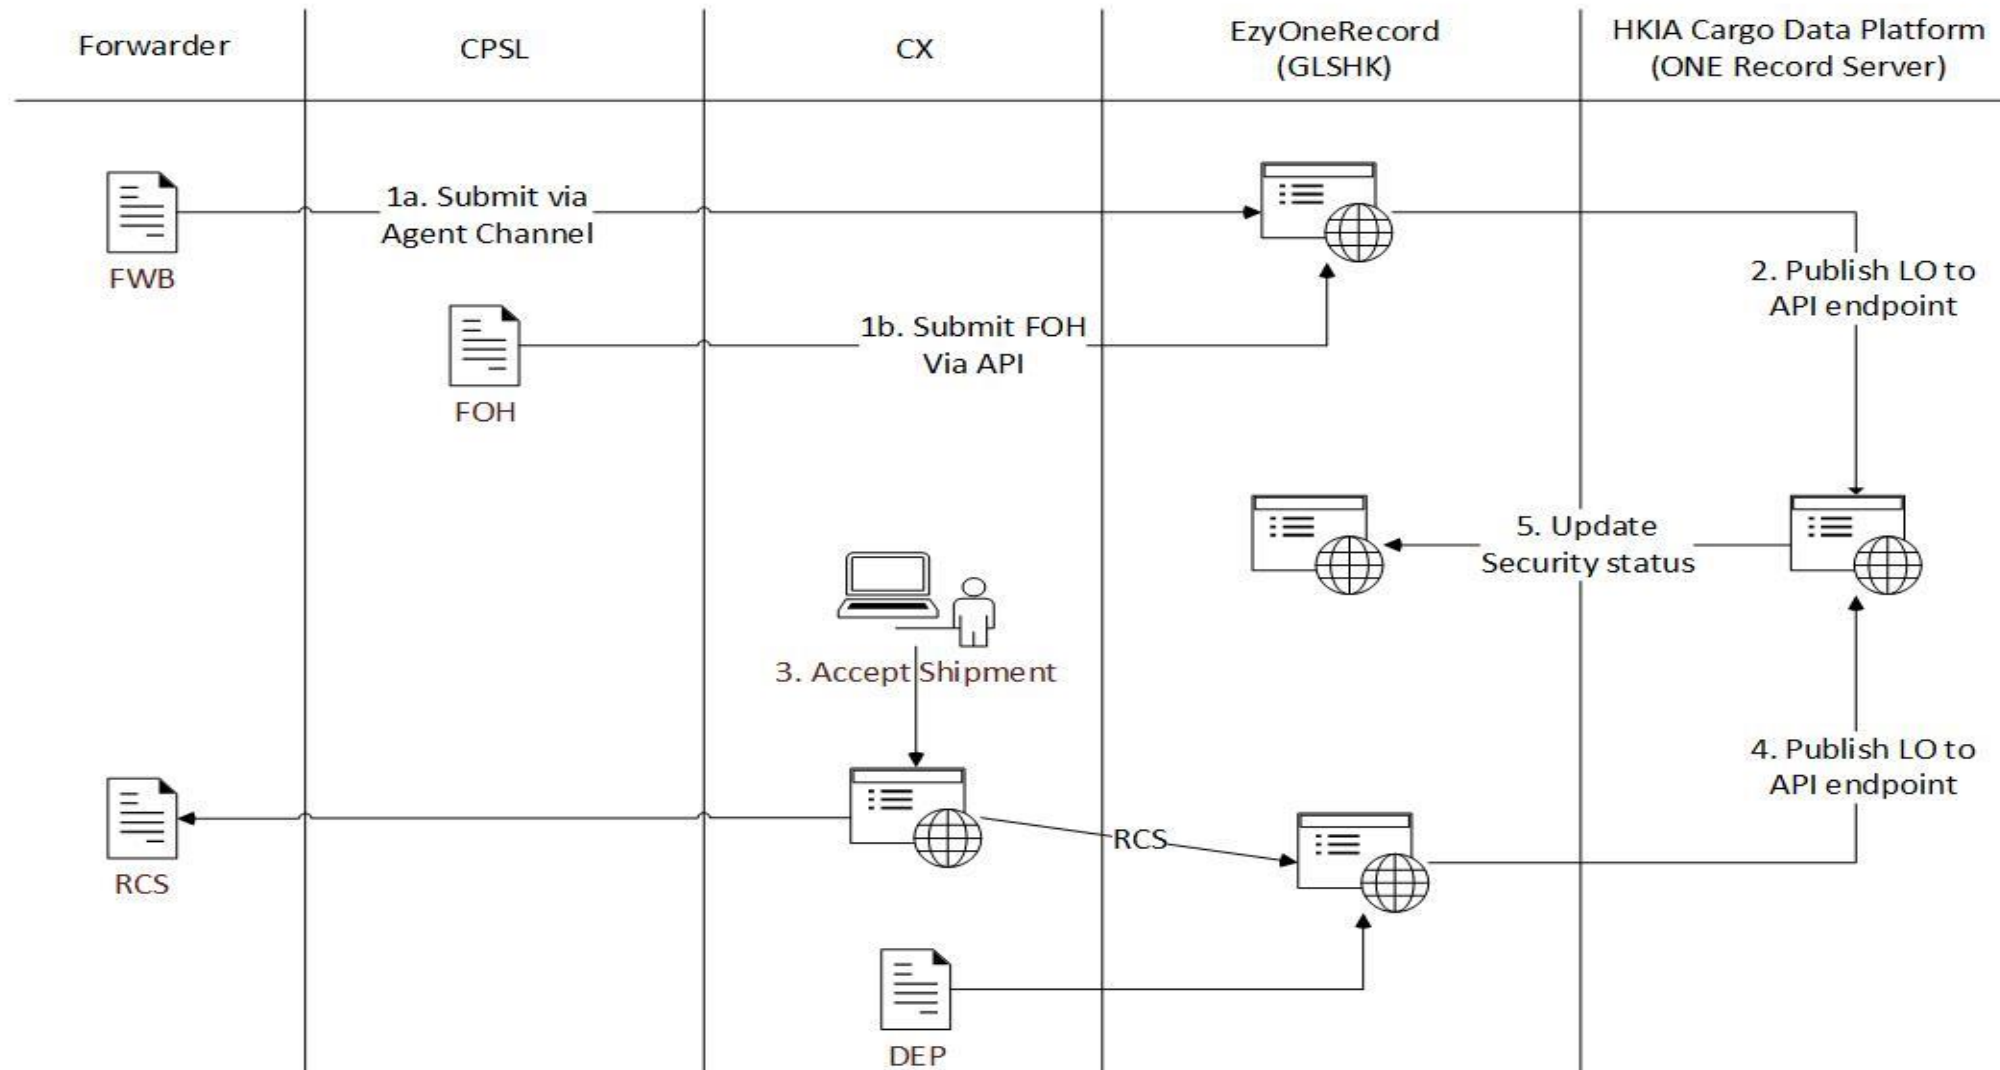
Forwarder

CPSL

CX

EzyOneRecord (GLSHK)

HKIA Cargo Data Platform (ONE Record Server)

FWB

1a. Submit via Agent Channel

2. Publish LO to API endpoint

FOH

1b. Submit FOH Via API

5. Update Security status

3. Accept Shipment

4. Publish LO to API endpoint

RCS

RCS

DEP